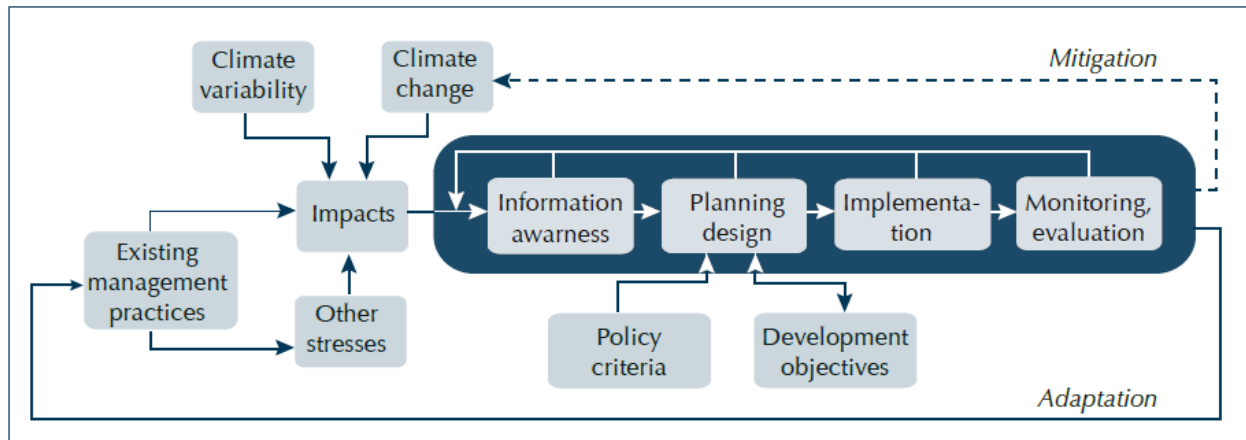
Climate variability

Climate change

Mitigation

Impacts

Information awarness

Planning design

Implementation

Monitoring, evaluation

Existing management practices

Other stresses

Policy criteria

Development objectives

Adaptation